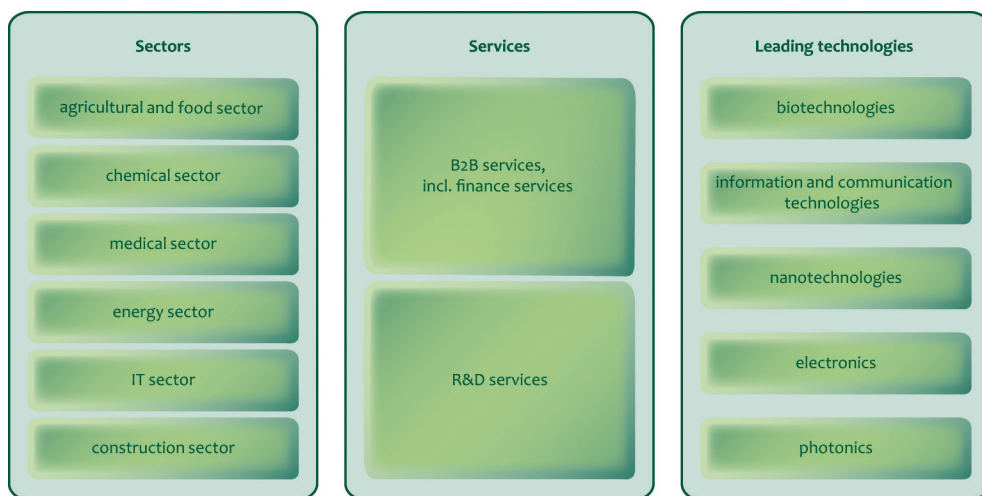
Sectors

agricultural and food sector

chemical sector

medical sector

energy sector

IT sector

construction sector

Services

B2B services, incl. finance services

R&D services

Leading technologies

biotechnologies

information and communication technologies

nanotechnologies

electronics

photonics